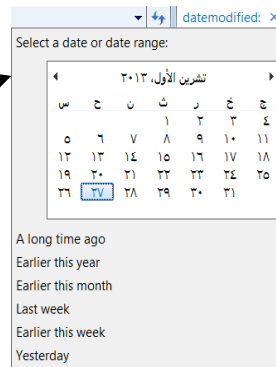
datemodified:

Select a date or date range:

تشرين الأول، ٢٠١٣

| ج | خ | ر | ث | ن | ح | س |
|---|---|---|---|---|---|---|
| ٤ | ٣ | ٢ | ١ | | | |
| ١١ | ١٠ | ٩ | ٨ | ٧ | ٦ | ٥ |
| ١٨ | ١٧ | ١٦ | ١٥ | ١٤ | ١٣ | ١٢ |
| ٢٥ | ٢٤ | ٢٣ | ٢٢ | ٢١ | ٢٠ | ١٩ |
| | ٣١ | ٣٠ | ٢٩ | ٢٨ | ٢٧ | ٢٦ |

A long time ago
Earlier this year
Earlier this month
Last week
Earlier this week
Yesterday